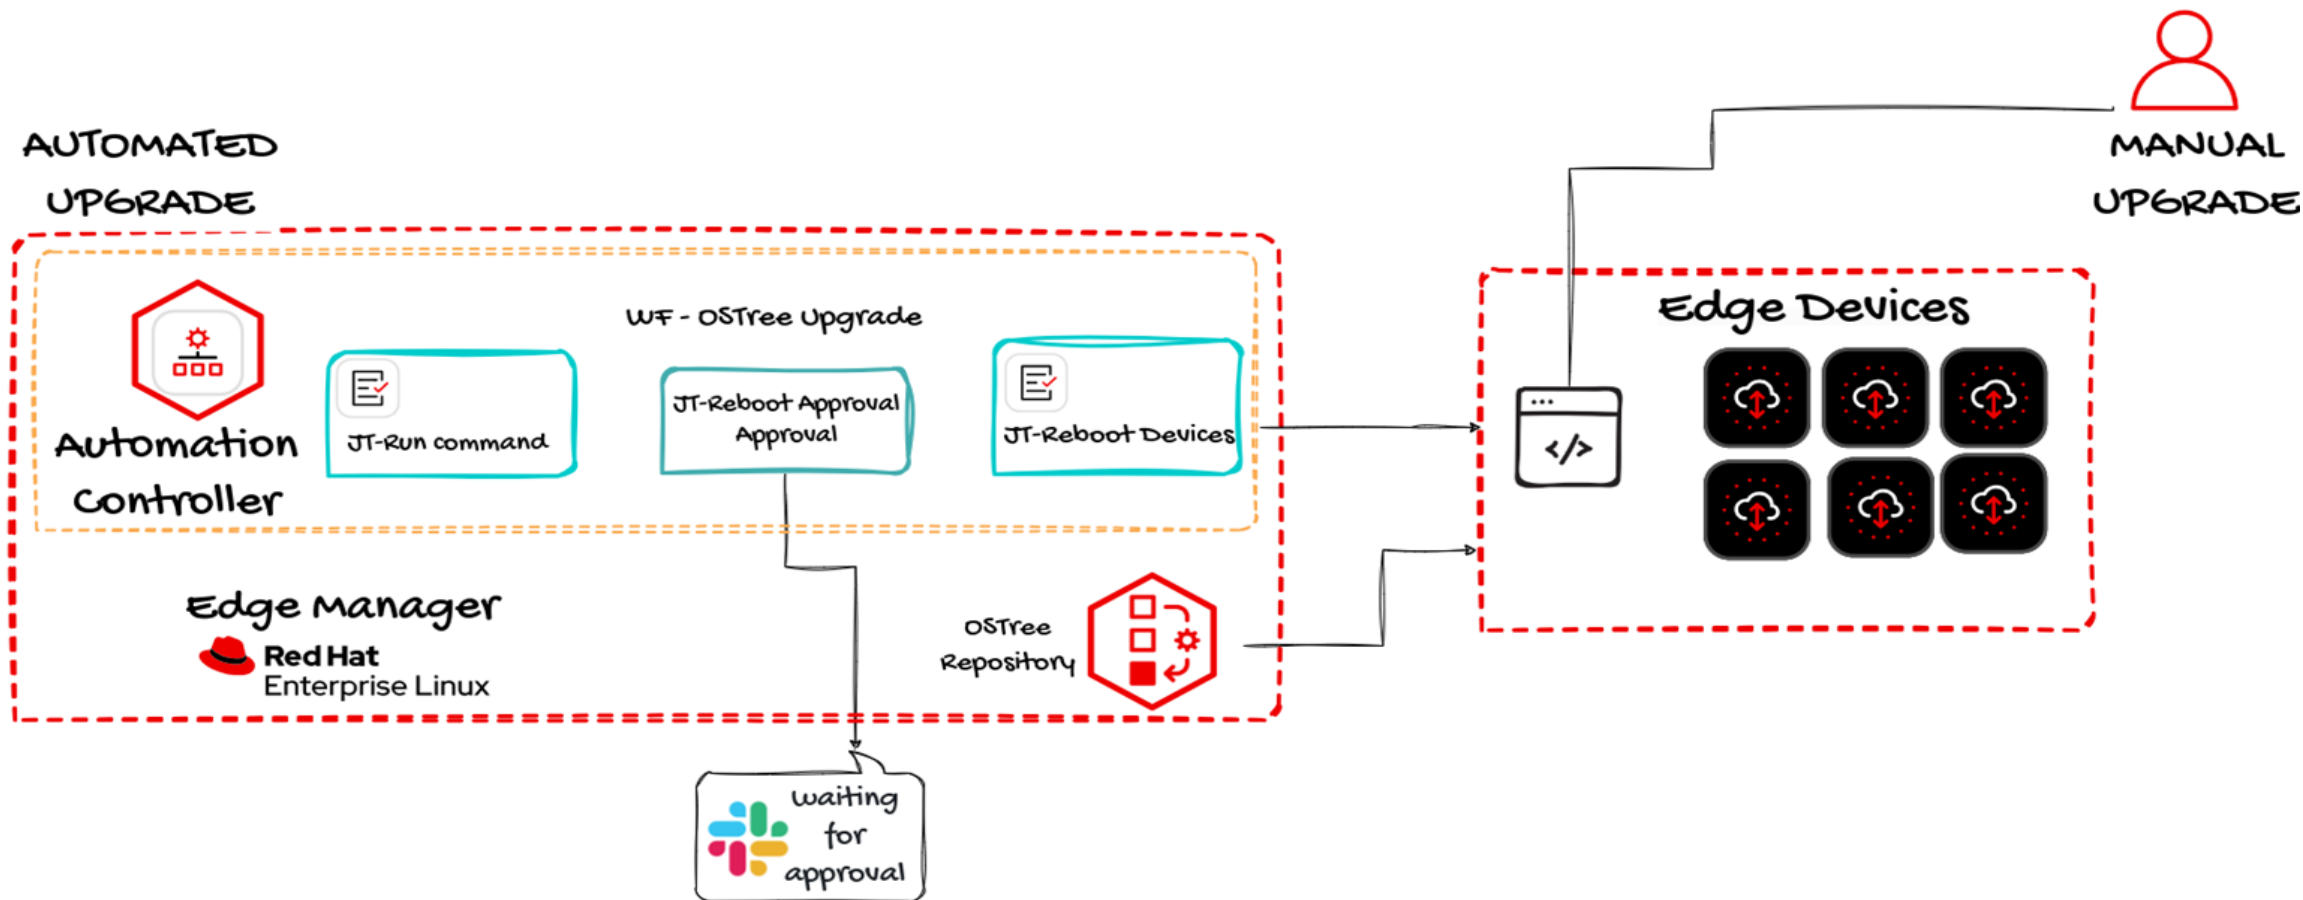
AUTOMATED UPGRADE

MANUAL UPGRADE

WF - OSTree Upgrade

Automation Controller

JT-Run command

JT-Reboot Approval Approval

JT-Reboot Devices

Edge Devices

</>

Edge Manager

Red Hat Enterprise Linux

OSTree Repository

waiting for approval